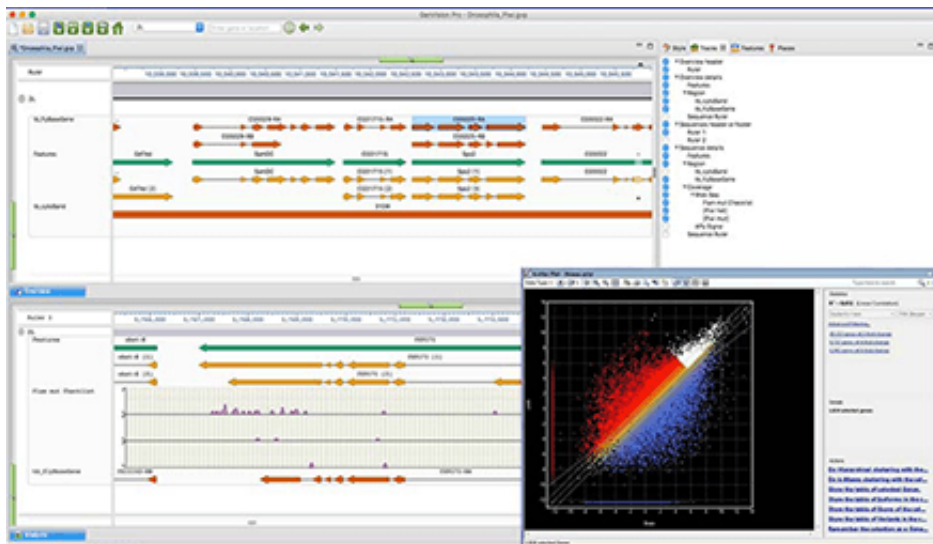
GenVision Pro - Drosophila_Pse.gvp

Drosophila_Pse.gvp

Ruler

2L

NL_FullBaseGene

Features

NL_cytoBand

Style  Tracks  Features  Places

Overview header
Ruler
Overview details
Features
Region
NL_cytoBand
NL_FullBaseGene
Sequence Ruler
Sequence header or Ruler
Ruler 1
Ruler 2
Sequence details
Features
Region
NL_cytoBand
NL_FullBaseGene
Coverage
Mean
Plain mut (Theoret)
[Pse mut]
[Pse mut]
SPs Signal
Sequence Ruler

Ruler 2

2L

Features

Plus mut (Theoretical)

NL_FullBaseGene

Scatter Plot

Statistics

Details

Actions

Do Hierarchical clustering with the...
Do k-Means clustering with the...
Show the table of selected Genes
Show the table of features in the...
Show the table of Genes of the...
Show the table of Variants in the...
Remember the selection as a Gene...

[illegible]